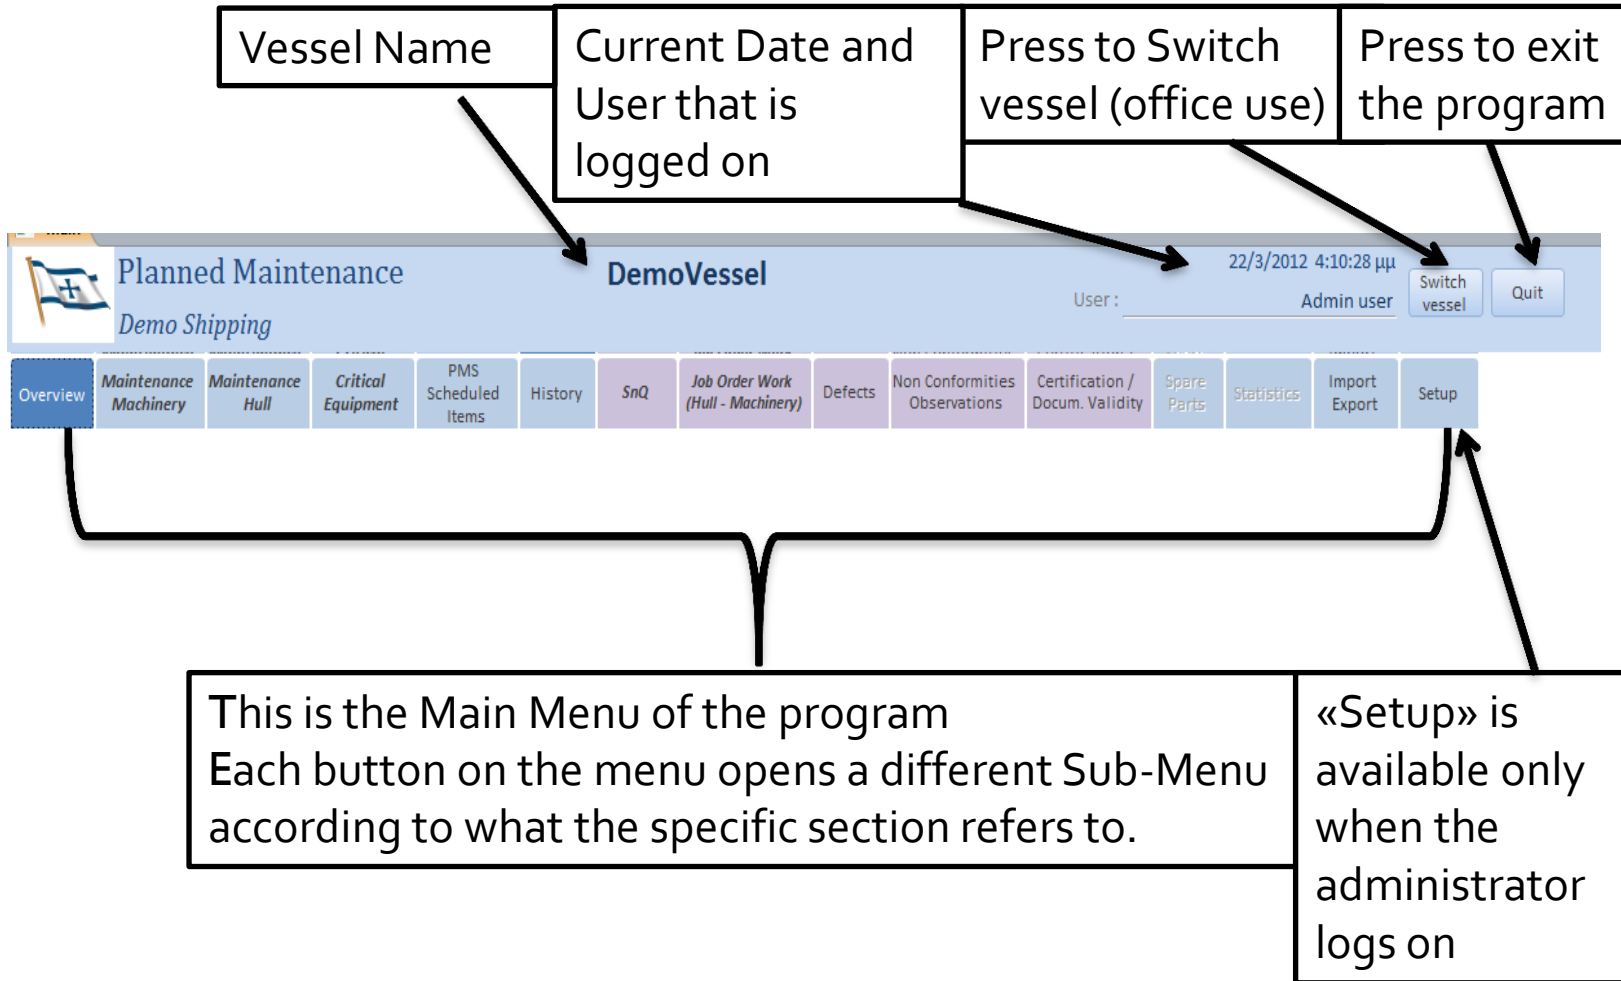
Vessel Name

Current Date and User that is logged on

Press to Switch vessel (office use)

Press to exit the program

Planned Maintenance

Demo Shipping

DemoVessel

22/3/2012 4:10:28 μμ

User : Admin user

Switch vessel

Quit

Overview

Maintenance Machinery

Maintenance Hull

Critical Equipment

PMS Scheduled Items

History

SnQ

Job Order Work (Hull - Machinery)

Defects

Non Conformities Observations

Certification / Docum. Validity

Spare Parts

Statistics

Import Export

Setup

This is the Main Menu of the program
Each button on the menu opens a different Sub-Menu according to what the specific section refers to.

«Setup» is available only when the administrator logs on